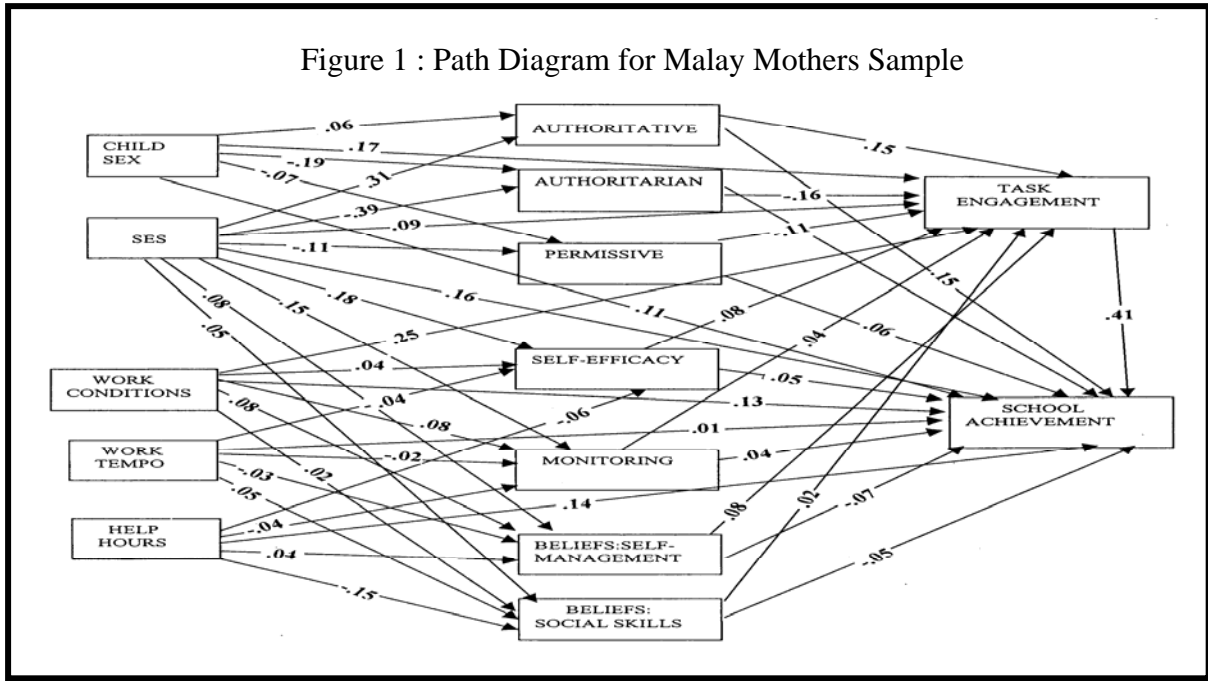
Figure 1 : Path Diagram for Malay Mothers Sample

CHILD SEX

SES

WORK CONDITIONS

WORK TEMPO

HELP HOURS

AUTHORITATIVE

AUTHORITARIAN

PERMISSIVE

SELF-EFFICACY

MONITORING

BELIEFS:SELF-MANAGEMENT

BELIEFS: SOCIAL SKILLS

TASK ENGAGEMENT

SCHOOL ACHIEVEMENT

.06 .17 -.19 -.07 .31 .39 .09 -.11 .15 -.16 .11 .18 .16 .08 .05 .15 .11 .25 .04 .08 .04 .06 .41 .08 -.04 .05 .13 -.06 .08 .01 -.02 .04 -.03 .02 .05 .14 -.04 .04 .08 .02 -.07 -.15 -.05